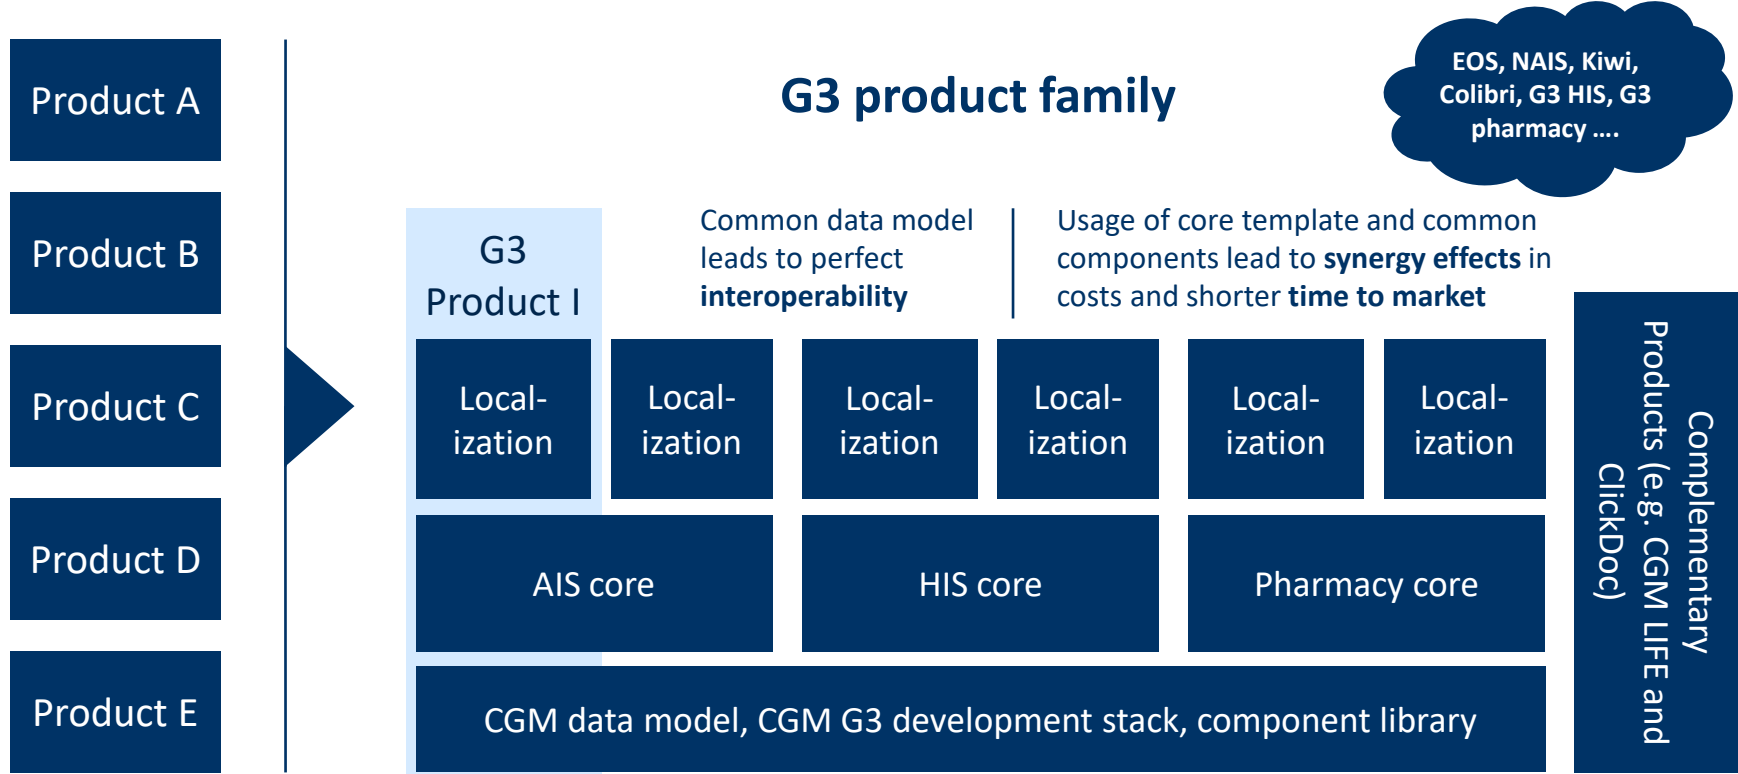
Product A

Product B

Product C

Product D

Product E

G3 product family

EOS, NAIS, Kiwi, Colibri, G3 HIS, G3 pharmacy ....

G3 Product I

Common data model leads to perfect **interoperability**

Usage of core template and common components lead to **synergy effects** in costs and shorter **time to market**

Local-ization

Local-ization

Local-ization

Local-ization

Local-ization

Local-ization

AIS core

HIS core

Pharmacy core

CGM data model, CGM G3 development stack, component library

Complementary Products (e.g. CGM LIFE and ClickDoc)